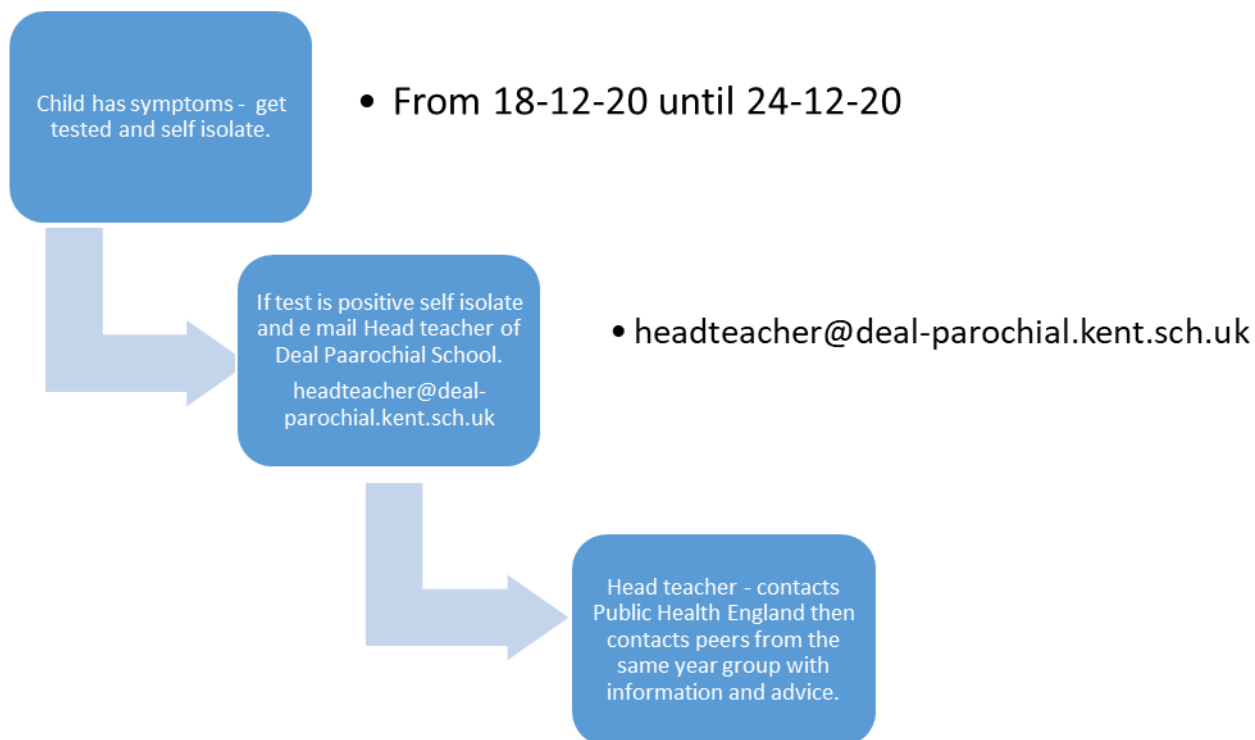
Child has symptoms - get tested and self isolate.

• From 18-12-20 until 24-12-20

If test is positive self isolate and e mail Head teacher of Deal Paarochial School.

headteacher@deal-parochial.kent.sch.uk

• headteacher@deal-parochial.kent.sch.uk

Head teacher - contacts Public Health England then contacts peers from the same year group with information and advice.